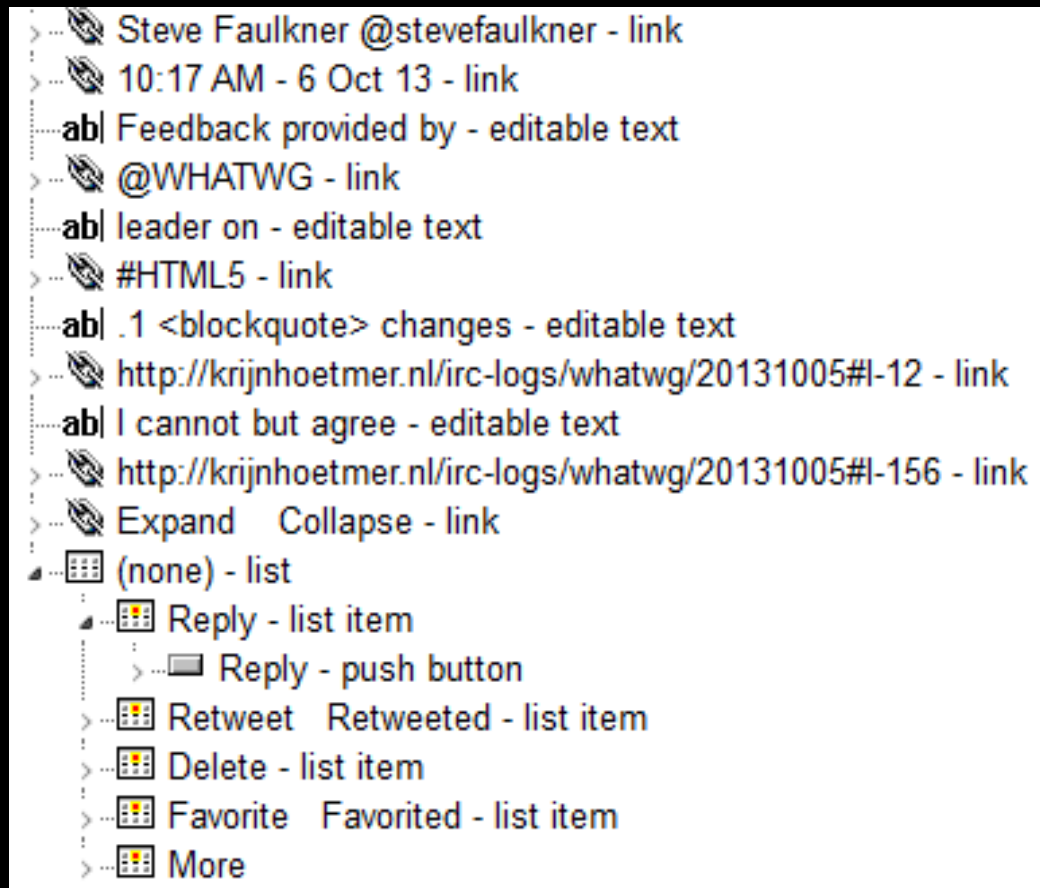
Steve Faulkner @stevefaulkner - link
10:17 AM - 6 Oct 13 - link
ab| Feedback provided by - editable text
@WHATWG - link
ab| leader on - editable text
#HTML5 - link
ab| .1 <blockquote> changes - editable text
http://krijnhoetmer.nl/irc-logs/whatwg/20131005#l-12 - link
ab| I cannot but agree - editable text
http://krijnhoetmer.nl/irc-logs/whatwg/20131005#l-156 - link
Expand Collapse - link
(none) - list
Reply - list item
Reply - push button
Retweet Retweeted - list item
Delete - list item
Favorite Favorited - list item
More